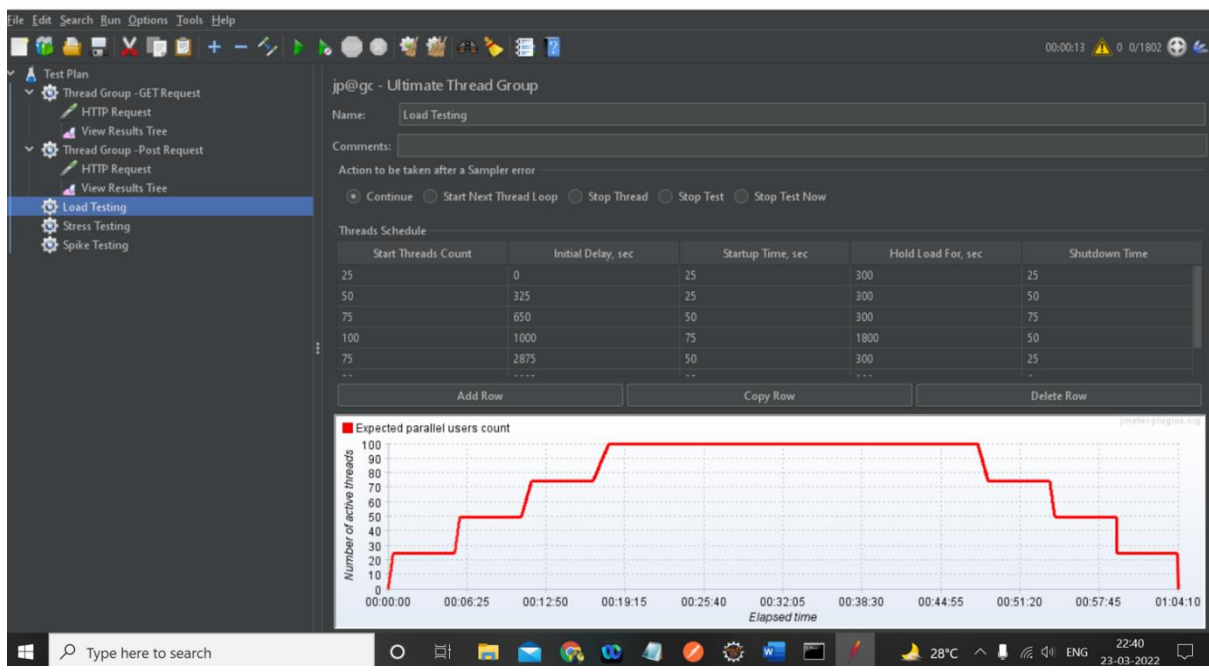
File Edit Search Run Options Tools Help

00:00:13 0 0/1802

Test Plan
Thread Group -GET Request
HTTP Request
View Results Tree
Thread Group -Post Request
HTTP Request
View Results Tree
Load Testing
Stress Testing
Spike Testing

jp@gc - Ultimate Thread Group

Name: Load Testing

Comments:

Action to be taken after a Sampler error

Continue Start Next Thread Loop Stop Thread Stop Test Stop Test Now

Threads Schedule

| Start Threads Count | Initial Delay, sec | Startup Time, sec | Hold Load For, sec | Shutdown Time |
|---|---|---|---|---|
| 25 | 0 | 25 | 300 | 25 |
| 50 | 325 | 25 | 300 | 50 |
| 75 | 650 | 50 | 300 | 75 |
| 100 | 1000 | 75 | 1800 | 50 |
| 75 | 2875 | 50 | 300 | 25 |

Add Row Copy Row Delete Row

jmeter-plugins.org

Expected parallel users count

Number of active threads

100 90 80 70 60 50 40 30 20 10 0

00:00:00 00:06:25 00:12:50 00:19:15 00:25:40 00:32:05 00:38:30 00:44:55 00:51:20 00:57:45 01:04:10

Elapsed time

Type here to search

28°C ENG 22:40 23-03-2022